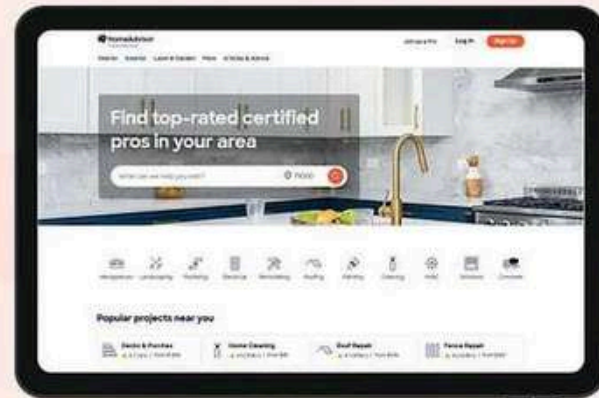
HomeAdvisor

Join as a Pro Log In Sign Up

Interior Exterior Lawn & Garden More Articles & Advice

Find top-rated certified pros in your area

What can we help you with? 71000

Handyman Landscaping Plumbing Electrical Remodeling Roofing Painting Cleaning HVAC Windows Concrete

Popular projects near you

Decks & Porches

Home Cleaning

Roof Repair

Fence Repair